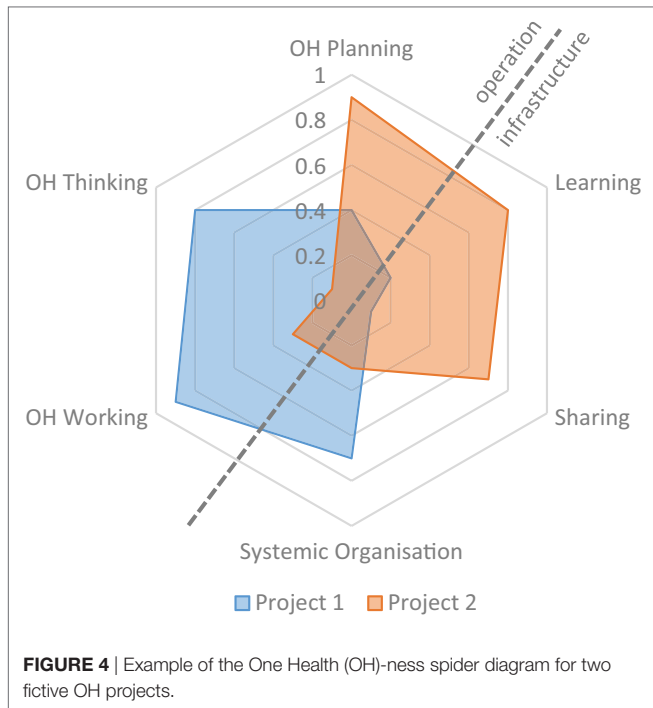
OH Planning

operation

infrastructure

1

0.8

0.6

0.4

0.2

0

OH Thinking

Learning

OH Working

Sharing

Systemic Organisation

Project 1 Project 2

**FIGURE 4** | Example of the One Health (OH)-ness spider diagram for two fictive OH projects.